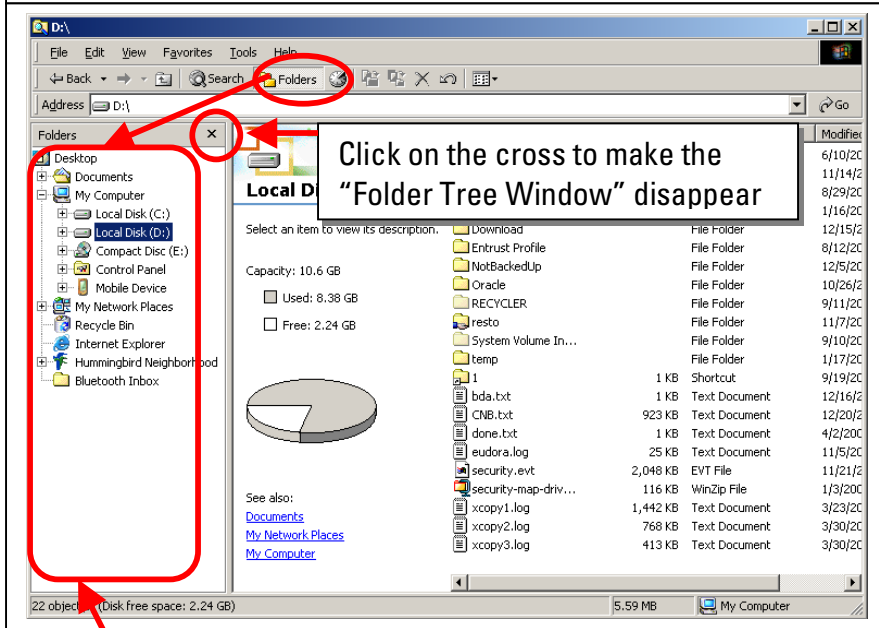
D:\

File Edit View Favorites Tools Help

Back Search Folders

Address D:\

Go

Folders ×

Desktop
Documents
My Computer
Local Disk (C:)
Local Disk (D:)
Compact Disc (E:)
Control Panel
Mobile Device
My Network Places
Recycle Bin
Internet Explorer
Hummingbird Neighborhood
Bluetooth Inbox

Click on the cross to make the "Folder Tree Window" disappear

Local D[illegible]

Select an item to view its description.

Capacity: 10.6 GB

Used: 8.38 GB

Free: 2.24 GB

See also:
Documents
My Network Places
My Computer

| | | | Modified |
|---|---|---|---|
| | | | 6/10/20 |
| | | | 11/14/2 |
| | | | 8/29/20 |
| | | | 1/16/20 |
| | | | 12/15/2 |
| Download | | File Folder | 8/12/20 |
| Entrust Profile | | File Folder | 12/5/20 |
| NotBackedUp | | File Folder | 10/26/2 |
| Oracle | | File Folder | 9/11/20 |
| RECYCLER | | File Folder | 11/7/20 |
| resto | | File Folder | 9/10/20 |
| System Volume In... | | File Folder | 1/17/20 |
| temp | | File Folder | 9/19/20 |
| 1 | 1 KB | Shortcut | 12/16/2 |
| bda.txt | 1 KB | Text Document | 12/20/2 |
| CNB.txt | 923 KB | Text Document | 4/2/200 |
| done.txt | 1 KB | Text Document | 11/5/20 |
| eudora.log | 25 KB | Text Document | 11/21/2 |
| security.evt | 2,048 KB | EVT File | 1/3/200 |
| security-map-driv... | 116 KB | WinZip File | 3/23/20 |
| xcopy1.log | 1,442 KB | Text Document | 3/30/20 |
| xcopy2.log | 768 KB | Text Document | 3/30/20 |
| xcopy3.log | 413 KB | Text Document | |

22 objec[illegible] (Disk free space: 2.24 GB) 5.59 MB My Computer